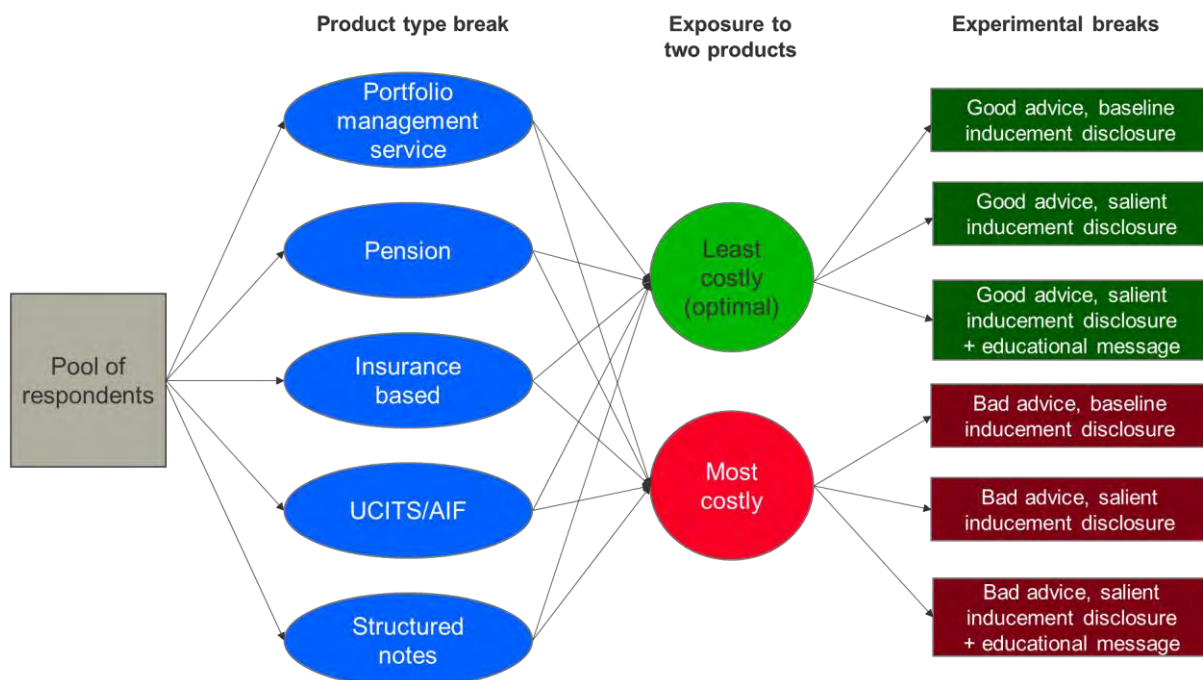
Product type break

Exposure to two products

Experimental breaks

Pool of respondents

Portfolio management service

Pension

Insurance based

UCITS/AIF

Structured notes

Least costly (optimal)

Most costly

Good advice, baseline inducement disclosure

Good advice, salient inducement disclosure

Good advice, salient inducement disclosure + educational message

Bad advice, baseline inducement disclosure

Bad advice, salient inducement disclosure

Bad advice, salient inducement disclosure + educational message